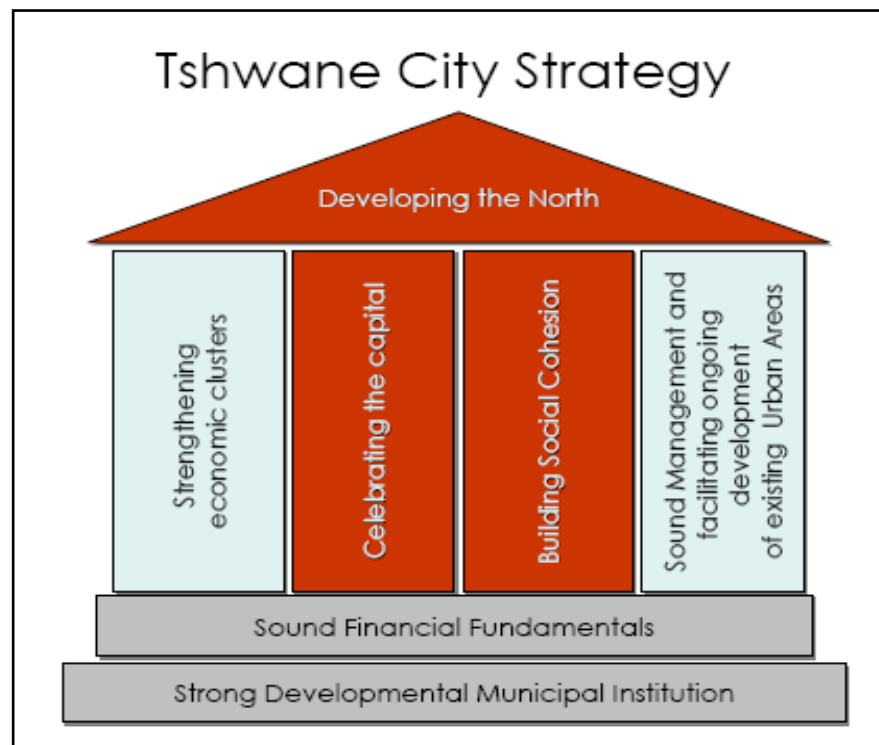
Tshwane City Strategy

Developing the North

Strengthening economic clusters

Celebrating the capital

Building Social Cohesion

Sound Management and facilitating ongoing development of existing Urban Areas

Sound Financial Fundamentals

Strong Developmental Municipal Institution